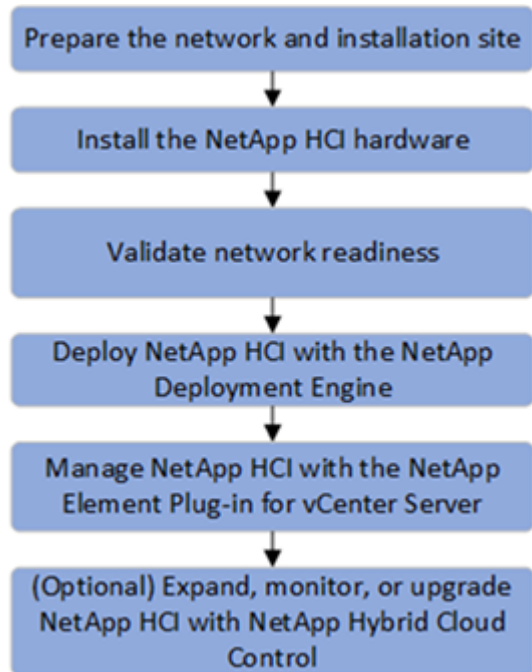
Prepare the network and installation site

Install the NetApp HCI hardware

Validate network readiness

Deploy NetApp HCI with the NetApp Deployment Engine

Manage NetApp HCI with the NetApp Element Plug-in for vCenter Server

(Optional) Expand, monitor, or upgrade NetApp HCI with NetApp Hybrid Cloud Control